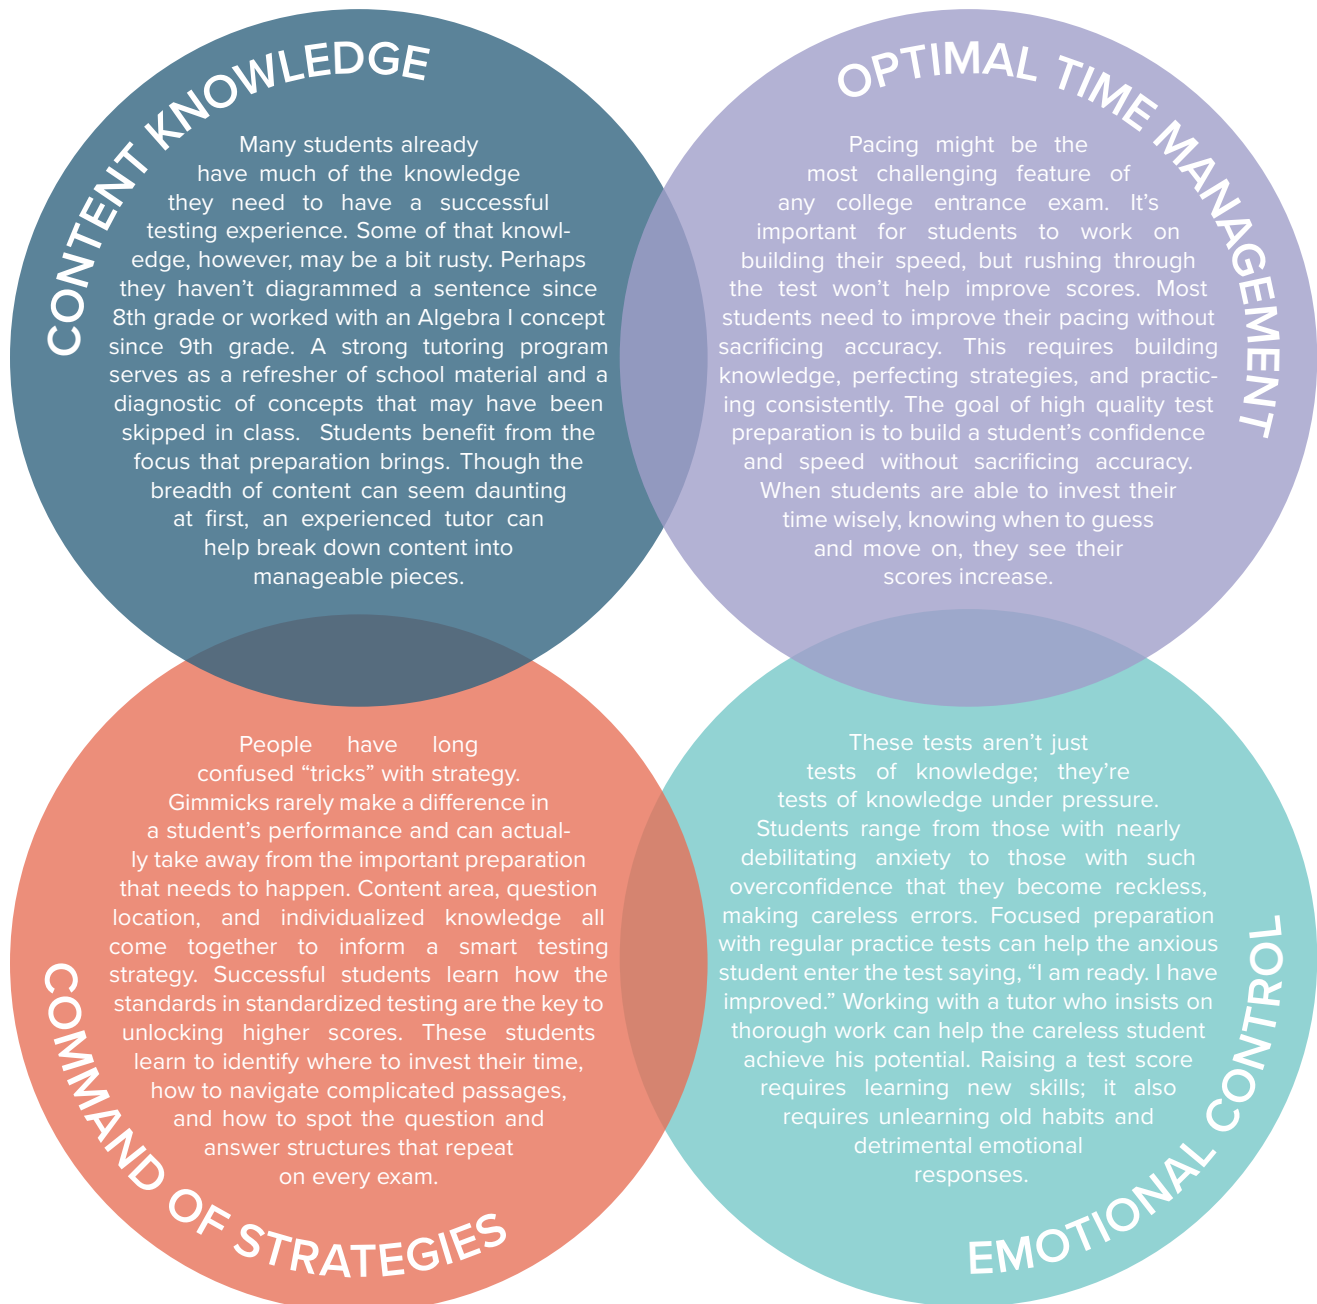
CONTENT KNOWLEDGE

Many students already have much of the knowledge they need to have a successful testing experience. Some of that knowledge, however, may be a bit rusty. Perhaps they haven't diagrammed a sentence since 8th grade or worked with an Algebra I concept since 9th grade. A strong tutoring program serves as a refresher of school material and a diagnostic of concepts that may have been skipped in class. Students benefit from the focus that preparation brings. Though the breadth of content can seem daunting at first, an experienced tutor can help break down content into manageable pieces.

OPTIMAL TIME MANAGEMENT

Pacing might be the most challenging feature of any college entrance exam. It's important for students to work on building their speed, but rushing through the test won't help improve scores. Most students need to improve their pacing without sacrificing accuracy. This requires building knowledge, perfecting strategies, and practicing consistently. The goal of high quality test preparation is to build a student's confidence and speed without sacrificing accuracy. When students are able to invest their time wisely, knowing when to guess and move on, they see their scores increase.

People have long confused "tricks" with strategy. Gimmicks rarely make a difference in a student's performance and can actually take away from the important preparation that needs to happen. Content area, question location, and individualized knowledge all come together to inform a smart testing strategy. Successful students learn how the standards in standardized testing are the key to unlocking higher scores. These students learn to identify where to invest their time, how to navigate complicated passages, and how to spot the question and answer structures that repeat on every exam.

COMMAND OF STRATEGIES

These tests aren't just tests of knowledge; they're tests of knowledge under pressure. Students range from those with nearly debilitating anxiety to those with such overconfidence that they become reckless, making careless errors. Focused preparation with regular practice tests can help the anxious student enter the test saying, "I am ready. I have improved." Working with a tutor who insists on thorough work can help the careless student achieve his potential. Raising a test score requires learning new skills; it also requires unlearning old habits and detrimental emotional responses.

EMOTIONAL CONTROL